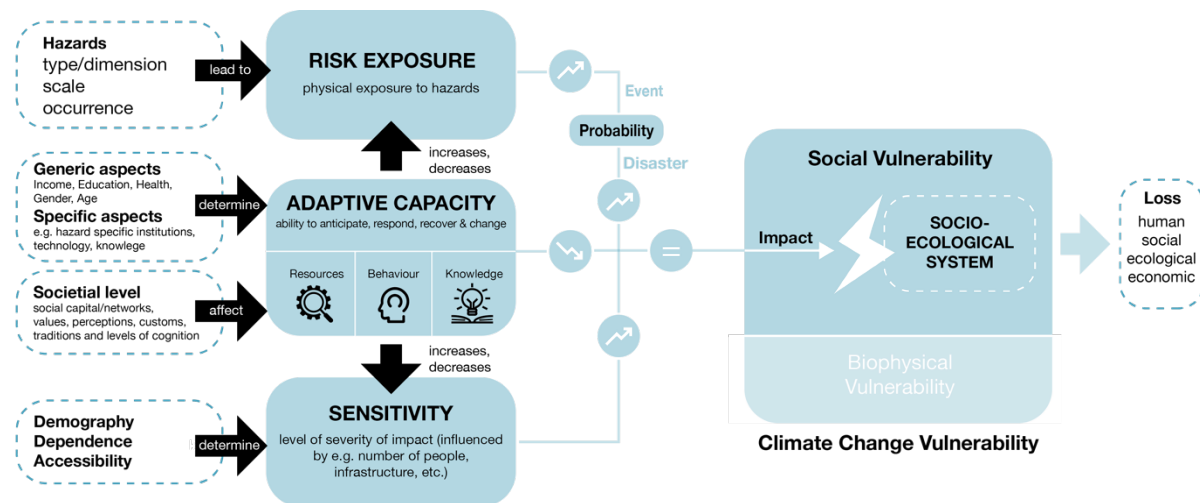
Hazards
type/dimension
scale
occurrence

lead to

RISK EXPOSURE
physical exposure to hazards

Event

Probability

Disaster

increases, decreases

Generic aspects
Income, Education, Health, Gender, Age
Specific aspects
e.g. hazard specific institutions, technology, knowlege

determine

ADAPTIVE CAPACITY
ability to anticipate, respond, recover & change

Resources

Behaviour

Knowledge

Societial level
social capital/networks, values, perceptions, customs, traditions and levels of cognition

affect

increases, decreases

Demography
Dependence
Accessibility

determine

SENSITIVITY
level of severity of impact (influenced by e.g. number of people, infrastructure, etc.)

=

Social Vulnerability

Impact

SOCIO-ECOLOGICAL SYSTEM

Biophysical Vulnerability

Climate Change Vulnerability

Loss
human
social
ecological
economic